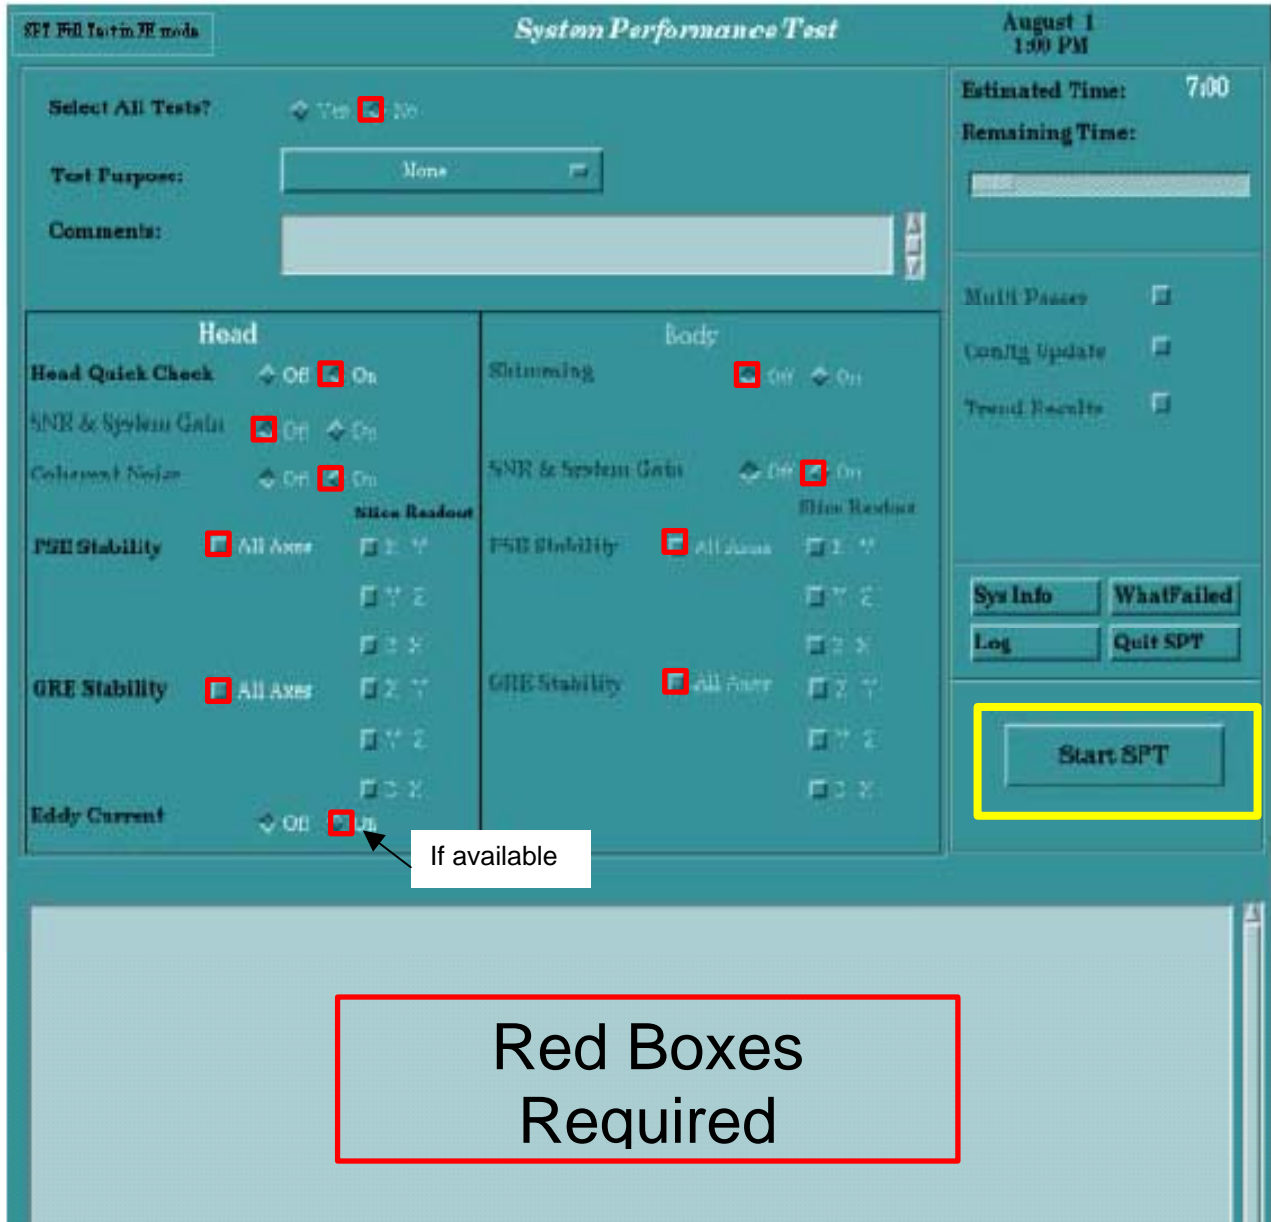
SPT Fill Test in FE mode

System Performance Test

August 1
1:00 PM

Select All Tests? Yes No

Test Purpose: None

Comments:

Estimated Time: 7:00
Remaining Time:

Multi Passes
Config Update
Trend Results

Head

Head Quick Check Off On

SNR & System Gain Off On

Coherent Noise Off On

Slice Readout

PSD Stability All Axes X Y

Y Z

Z X

GRE Stability All Axes X Y

Y Z

Z X

Eddy Current Off On

If available

Body

Shimming Off On

SNR & System Gain Off On

Slice Readout

PSD Stability All Axes X Y

Y Z

Z X

GRE Stability All Axes X Y

Y Z

Z X

Sys Info
WhatFailed
Log
Quit SPT

Start SPT

Red Boxes Required